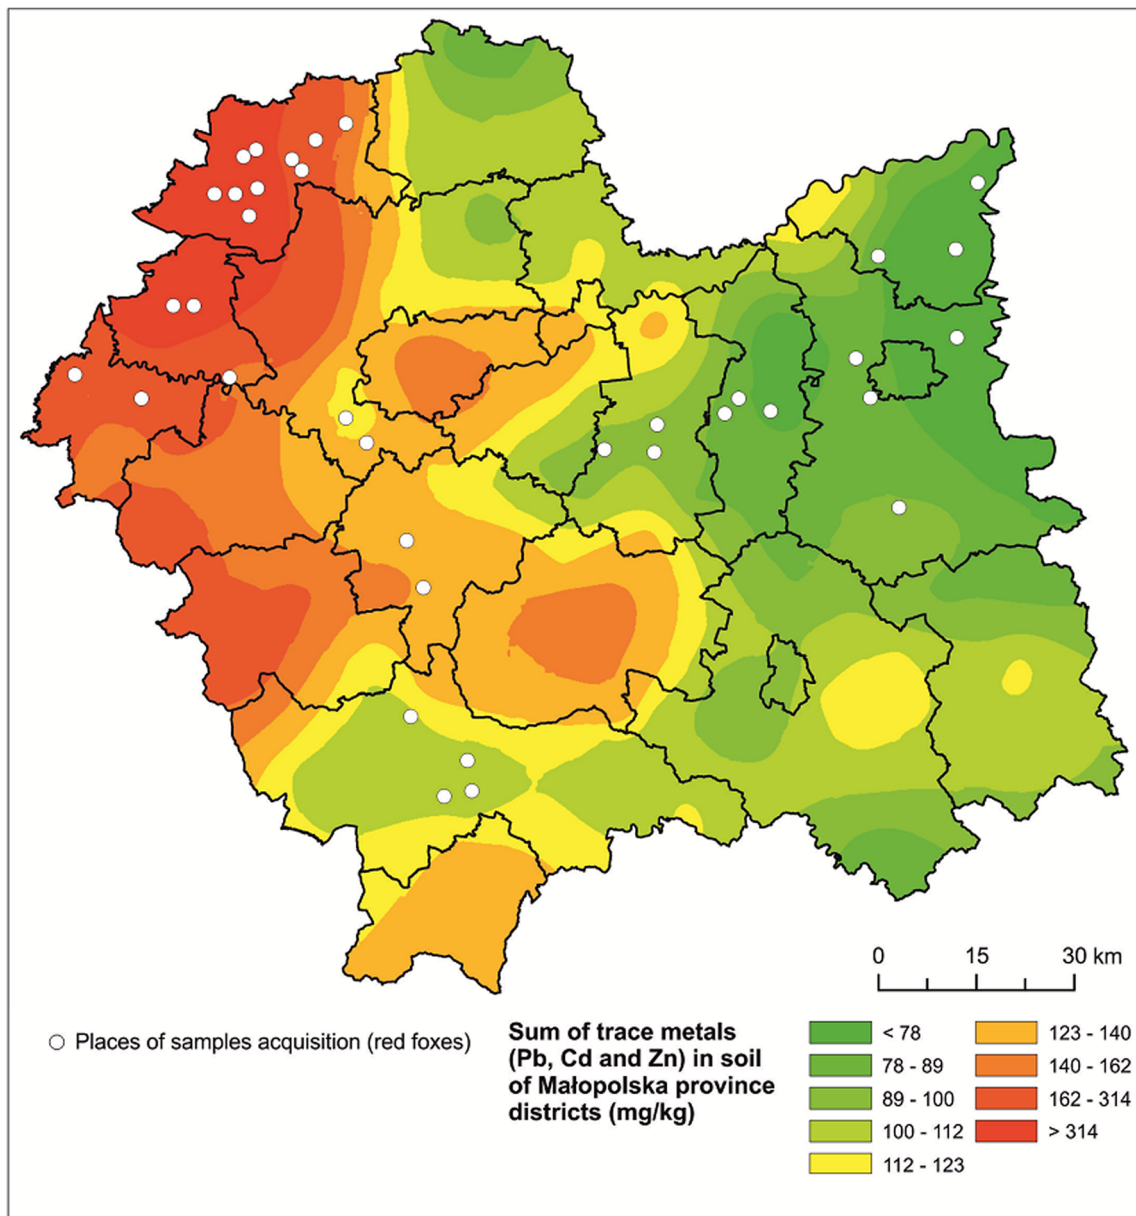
0 15 30 km

Places of samples acquisition (red foxes)

Sum of trace metals (Pb, Cd and Zn) in soil of Małopolska province districts (mg/kg)

< 78
78 - 89
89 - 100
100 - 112
112 - 123
123 - 140
140 - 162
162 - 314
> 314